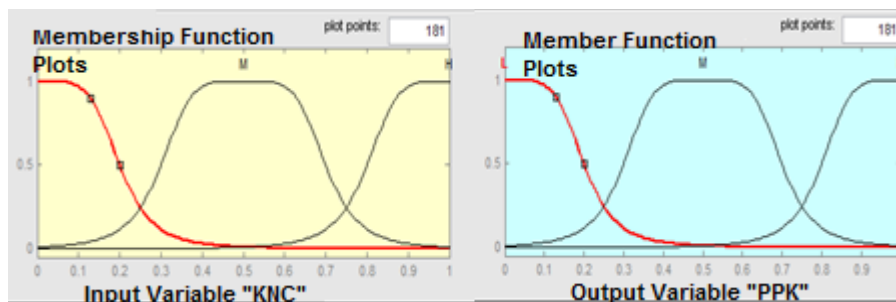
Membership Function Plots

plot points: 181

M

H

1

0.5

0

0 0.1 0.2 0.3 0.4 0.5 0.6 0.7 0.8 0.9 1

Input Variable "KNC"

Member Function Plots

plot points: 181

L

M

1

0.5

0

0 0.1 0.2 0.3 0.4 0.5 0.6 0.7 0.8 0.9

Output Variable "PPK"